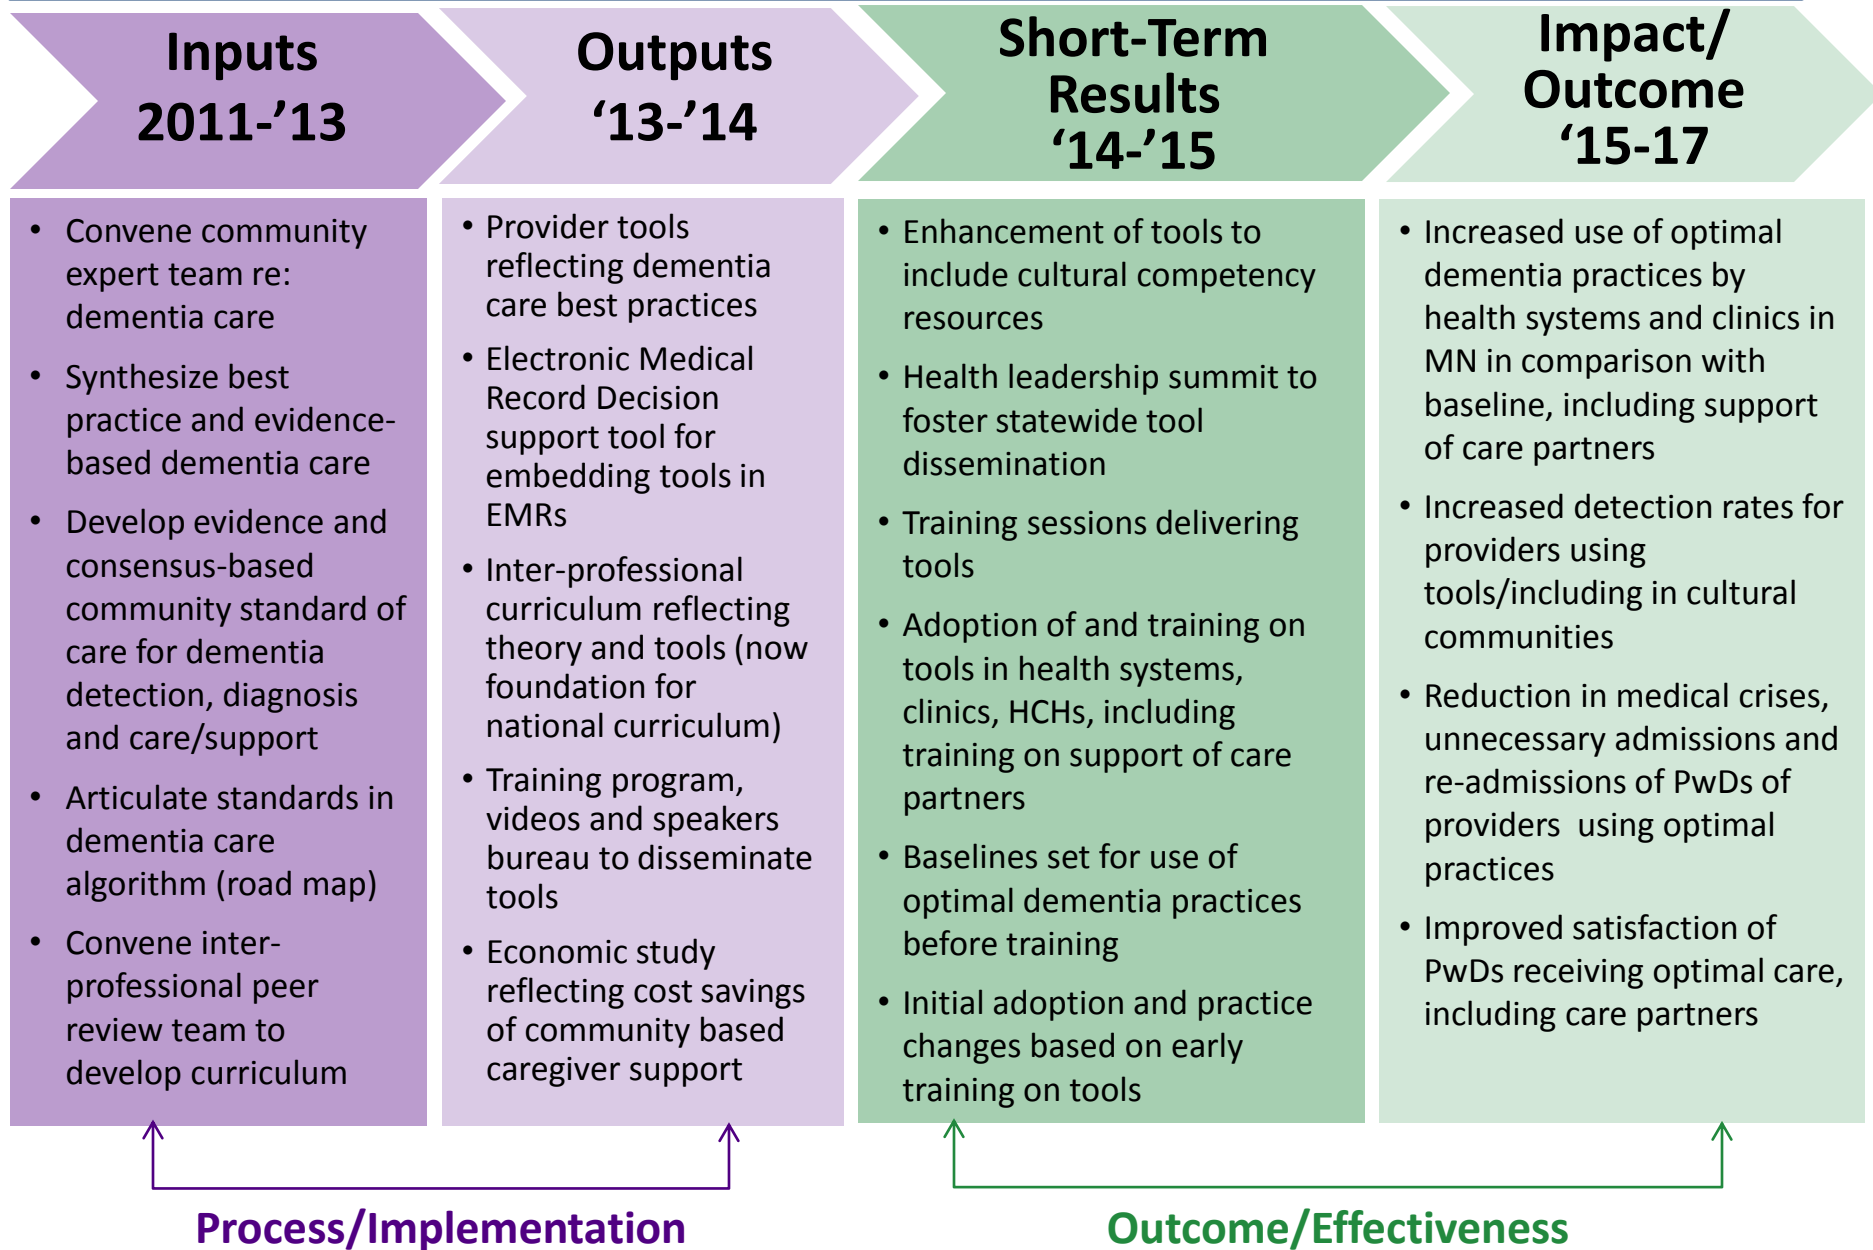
Inputs 2011-’13

Outputs ‘13-’14

Short-Term Results ‘14-’15

Impact/ Outcome ‘15-17

• Convene community expert team re: dementia care

• Synthesize best practice and evidence-based dementia care

• Develop evidence and consensus-based community standard of care for dementia detection, diagnosis and care/support

• Articulate standards in dementia care algorithm (road map)

• Convene inter-professional peer review team to develop curriculum

• Provider tools reflecting dementia care best practices

• Electronic Medical Record Decision support tool for embedding tools in EMRs

• Inter-professional curriculum reflecting theory and tools (now foundation for national curriculum)

• Training program, videos and speakers bureau to disseminate tools

• Economic study reflecting cost savings of community based caregiver support

• Enhancement of tools to include cultural competency resources

• Health leadership summit to foster statewide tool dissemination

• Training sessions delivering tools

• Adoption of and training on tools in health systems, clinics, HCHs, including training on support of care partners

• Baselines set for use of optimal dementia practices before training

• Initial adoption and practice changes based on early training on tools

• Increased use of optimal dementia practices by health systems and clinics in MN in comparison with baseline, including support of care partners

• Increased detection rates for providers using tools/including in cultural communities

• Reduction in medical crises, unnecessary admissions and re-admissions of PwDs of providers using optimal practices

• Improved satisfaction of PwDs receiving optimal care, including care partners

Process/Implementation

Outcome/Effectiveness